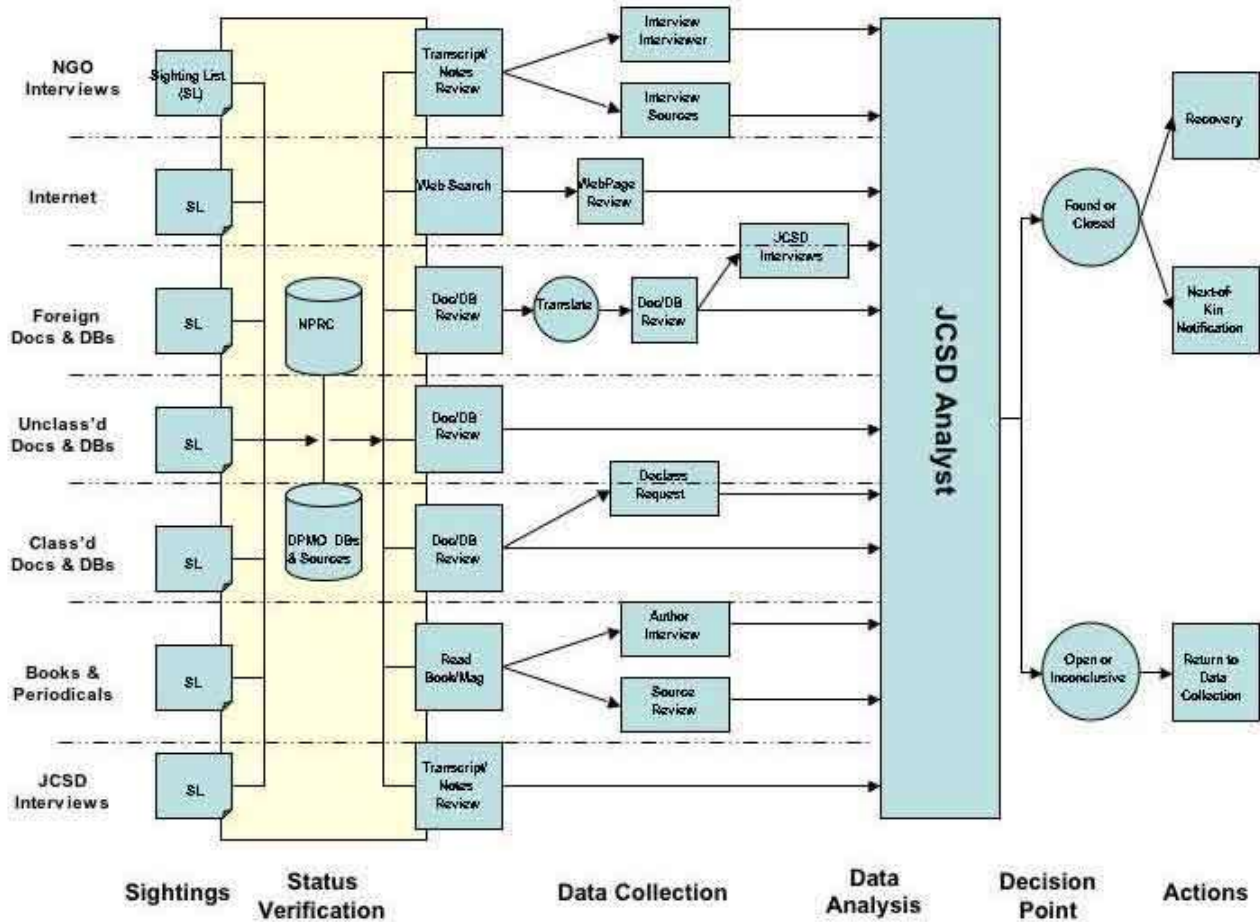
NGO Interviews

Sighting List (SL)

Transcript/ Notes Review

Interview Interviewer

Interview Sources

Internet

SL

Web Search

WebPage Review

Foreign Docs & DBs

SL

NPRC

Doc/DB Review

Translate

Doc/DB Review

JCSD Interviews

Unclass'd Docs & DBs

SL

Doc/DB Review

Class'd Docs & DBs

SL

DPMO DBs & Sources

Doc/DB Review

Declass Request

Books & Periodicals

SL

Read Book/Mag

Author Interview

Source Review

JCSD Interviews

SL

Transcript/ Notes Review

JCSD Analyst

Found or Closed

Recovery

Next-of-Kin Notification

Open or Inconclusive

Return to Data Collection

Sightings

Status Verification

Data Collection

Data Analysis

Decision Point

Actions